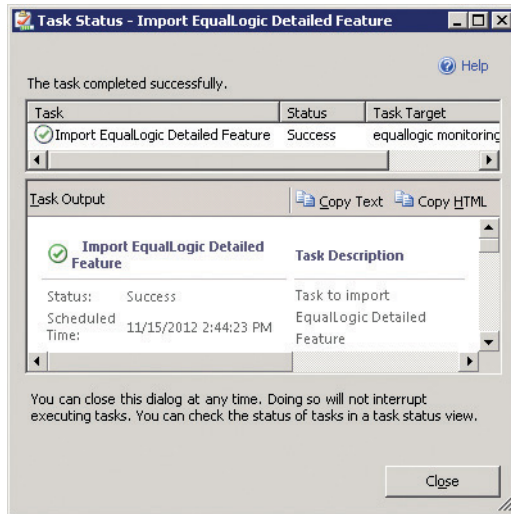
Task Status - Import EqualLogic Detailed Feature

Help

The task completed successfully.

| Task | Status | Task Target |
|---|---|---|
| Import EqualLogic Detailed Feature | Success | equallogic monitoring |

Task Output

Copy Text Copy HTML

Import EqualLogic Detailed Feature

Task Description

Status: Success

Scheduled Time: 11/15/2012 2:44:23 PM

Task to import EqualLogic Detailed Feature

You can close this dialog at any time. Doing so will not interrupt executing tasks. You can check the status of tasks in a task status view.

Close